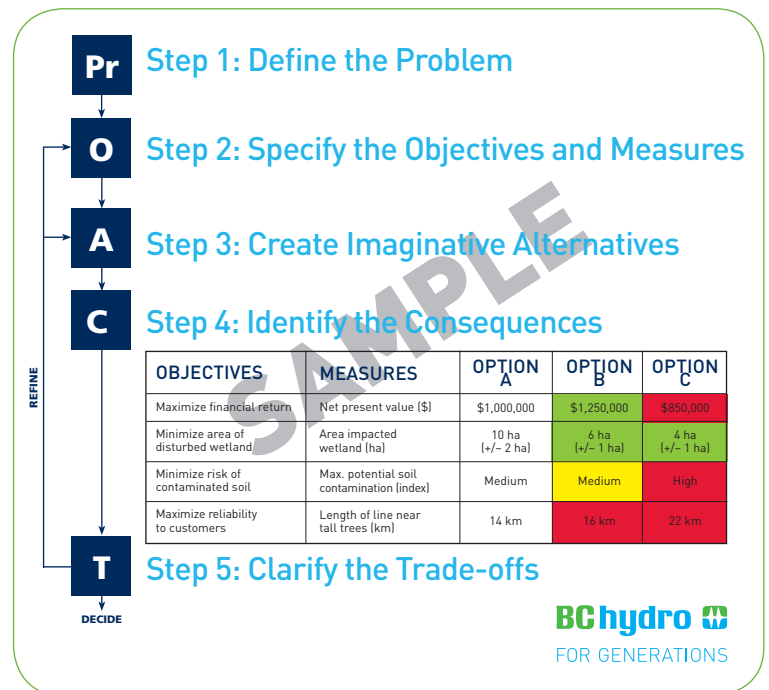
Pr Step 1: Define the Problem

O Step 2: Specify the Objectives and Measures

A Step 3: Create Imaginative Alternatives

C Step 4: Identify the Consequences

| OBJECTIVES | MEASURES | OPTION A | OPTION B | OPTION C |
|---|---|---|---|---|
| Maximize financial return | Net present value ($) | $1,000,000 | $1,250,000 | $850,000 |
| Minimize area of disturbed wetland | Area impacted wetland (ha) | 10 ha (+/– 2 ha) | 6 ha (+/– 1 ha) | 4 ha (+/– 1 ha) |
| Minimize risk of contaminated soil | Max. potential soil contamination (index) | Medium | Medium | High |
| Maximize reliability to customers | Length of line near tall trees (km) | 14 km | 16 km | 22 km |

REFINE

T Step 5: Clarify the Trade-offs

DECIDE

SAMPLE

BC hydro
FOR GENERATIONS